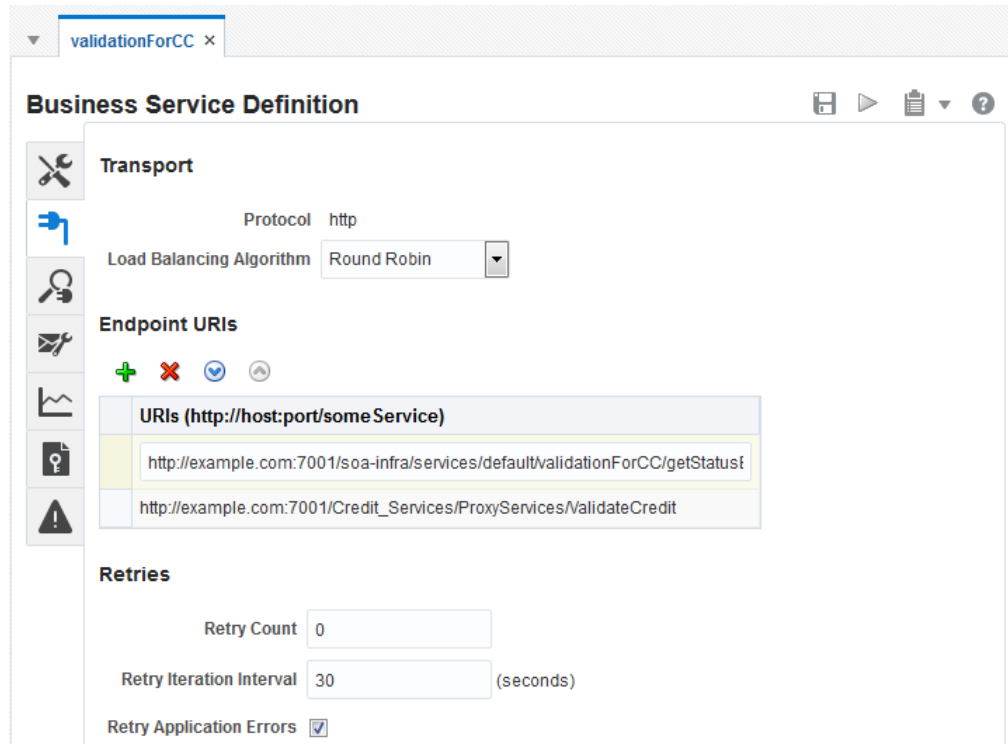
validationForCC ×

Business Service Definition

Transport

Protocol http

Load Balancing Algorithm Round Robin

Endpoint URIs

| | URIs (http://host:port/someService) |
|---|---|
| | http://example.com:7001/soa-infra/services/default/validationForCC/getStatusE |
| | http://example.com:7001/Credit_Services/ProxyServices/ValidateCredit |

Retries

Retry Count 0

Retry Iteration Interval 30 (seconds)

Retry Application Errors